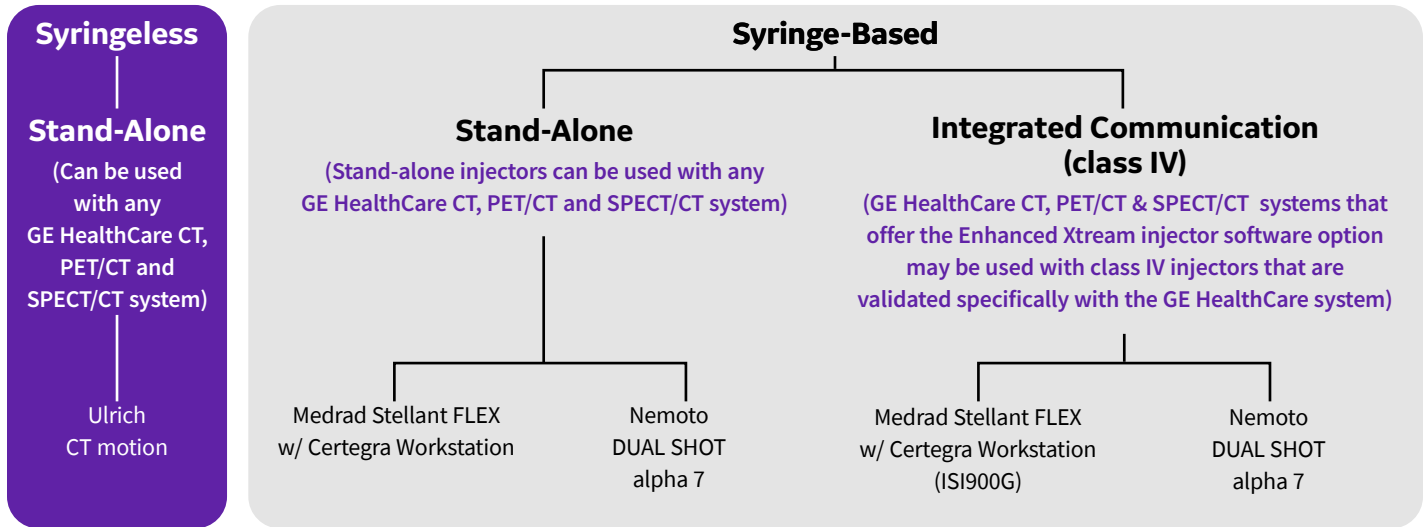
Syringeless

Stand-Alone

(Can be used with any GE HealthCare CT, PET/CT and SPECT/CT system)

Ulrich CT motion

Syringe-Based

Stand-Alone

(Stand-alone injectors can be used with any GE HealthCare CT, PET/CT and SPECT/CT system)

Medrad Stellant FLEX w/ Certegra Workstation

Nemoto DUAL SHOT alpha 7

Integrated Communication (class IV)

(GE HealthCare CT, PET/CT & SPECT/CT systems that offer the Enhanced Xtream injector software option may be used with class IV injectors that are validated specifically with the GE HealthCare system)

Medrad Stellant FLEX w/ Certegra Workstation (ISI900G)

Nemoto DUAL SHOT alpha 7